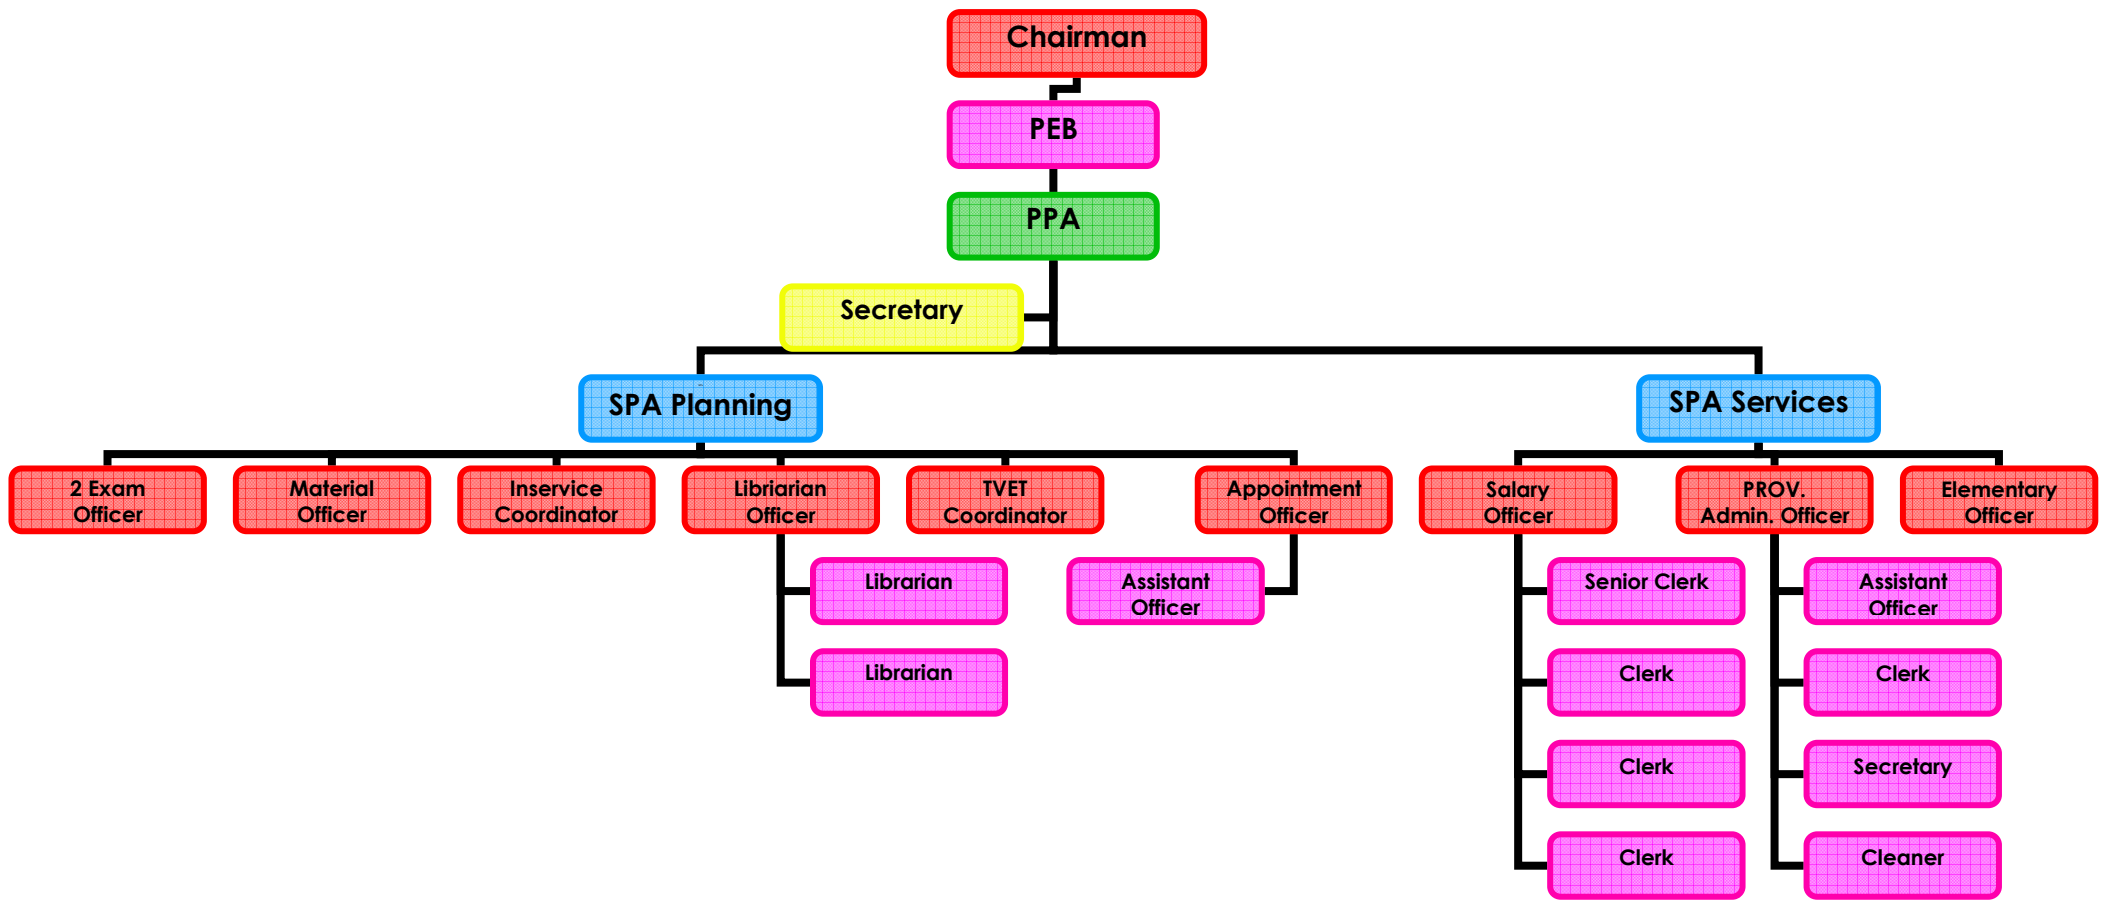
Chairman

PEB

PPA

Secretary

SPA Planning

SPA Services

2 Exam Officer

Material Officer

Inservice Coordinator

Libriarian Officer

Librarian

Librarian

TVET Coordinator

Appointment Officer

Assistant Officer

Salary Officer

Senior Clerk

Clerk

Clerk

Clerk

PROV. Admin. Officer

Assistant Officer

Clerk

Secretary

Cleaner

Elementary Officer